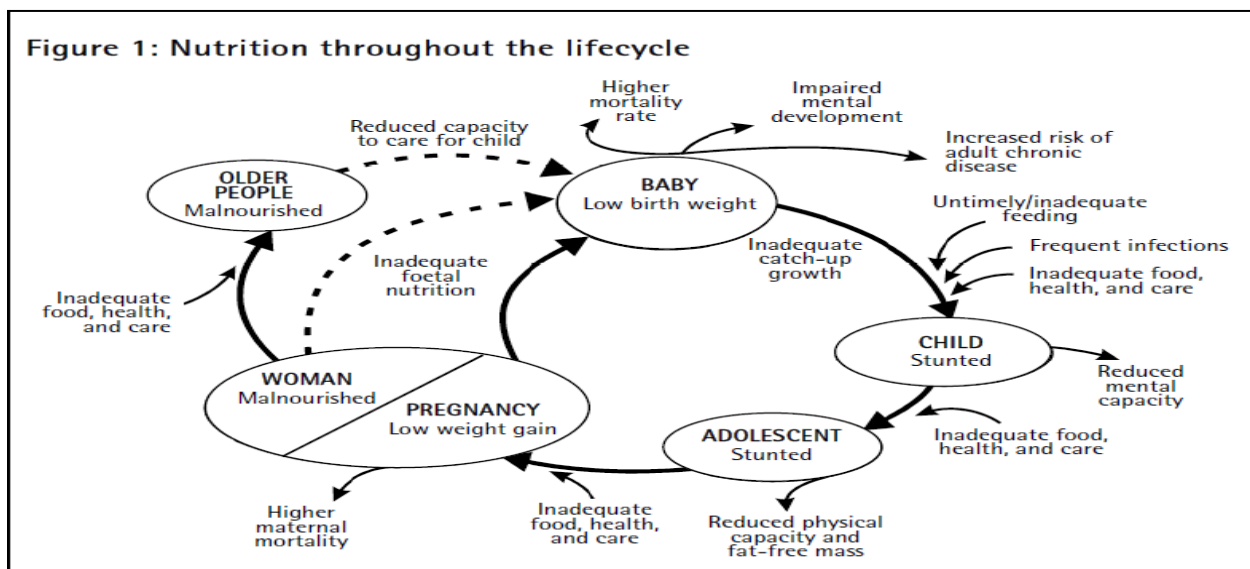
Figure 1: Nutrition throughout the lifecycle

Higher mortality rate

Impaired mental development

Increased risk of adult chronic disease

Reduced capacity to care for child

OLDER PEOPLE
Malnourished

BABY
Low birth weight

Untimely/inadequate feeding

Frequent infections

Inadequate food, health, and care

Inadequate catch-up growth

Inadequate foetal nutrition

Inadequate food, health, and care

CHILD
Stunted

Reduced mental capacity

WOMAN
Malnourished

PREGNANCY
Low weight gain

ADOLESCENT
Stunted

Inadequate food, health, and care

Higher maternal mortality

Inadequate food, health, and care

Reduced physical capacity and fat-free mass